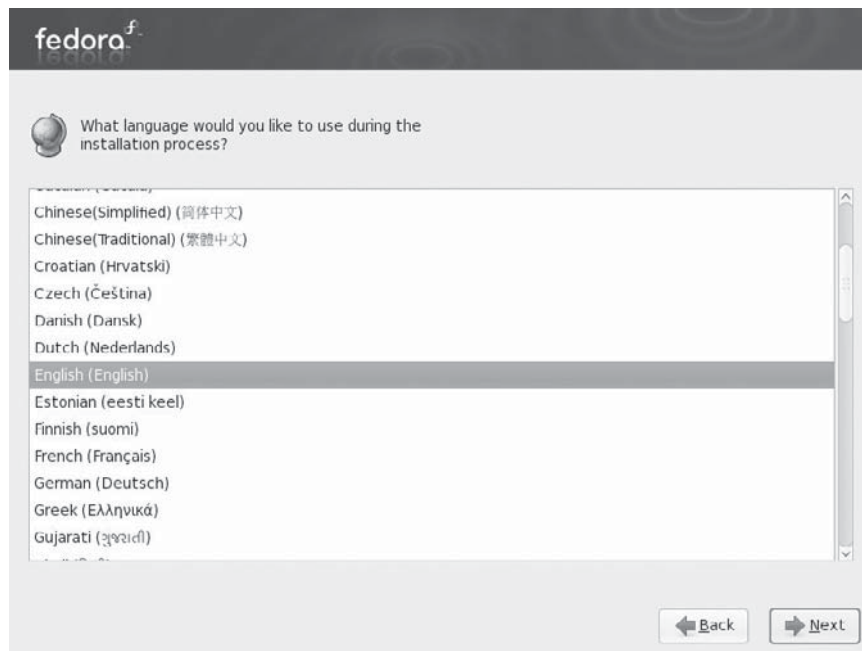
fedora

What language would you like to use during the installation process?

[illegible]
Chinese(Simplified) (简体中文)
Chinese(Traditional) (繁體中文)
Croatian (Hrvatski)
Czech (Čeština)
Danish (Dansk)
Dutch (Nederlands)
English (English)
Estonian (eesti keel)
Finnish (suomi)
French (Français)
German (Deutsch)
Greek (Ελληνικά)
Gujarati (ગુજરાતી)
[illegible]

Back
Next